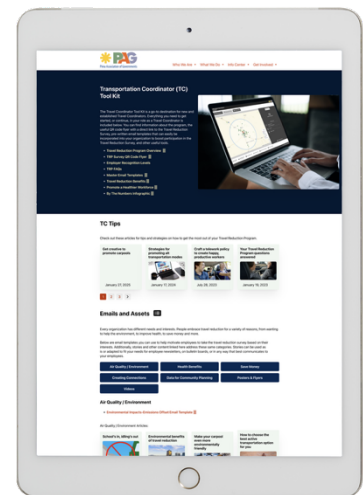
PAG
Pima Association of Governments

Who We Are ▾ What We Do ▾ Info Center ▾ Get Involved ▾

Transportation Coordinator (TC) Tool Kit

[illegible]

• Travel Reduction Program Overview
• TRP Survey QR Code Flyer
• Employer Recognition Levels
• TRP FAQs
• Sample Email Templates
• Travel Reduction Benefits
• Promote a Healthier Workforce
• By The Numbers Infographic

TC Tips

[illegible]

Get creative to promote carpools
January 27, 2025

Strategies for promoting an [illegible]
January 17, 2025

Craft a telework policy to create happy, productive workers
July 29, 2025

Your Travel Reduction Program questions answered
January 19, 2022

1 2 3 »

Emails and Assets

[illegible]

Air Quality / Environment
Health Benefits
Save Money
Creating Connections
Data for Community Planning
Posters & Flyers
Videos

Air Quality / Environment

• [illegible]

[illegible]

School's in, What's out
Environmental benefits of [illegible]
Make your carpool even more environmentally friendly
How to choose the best active transportation option for you